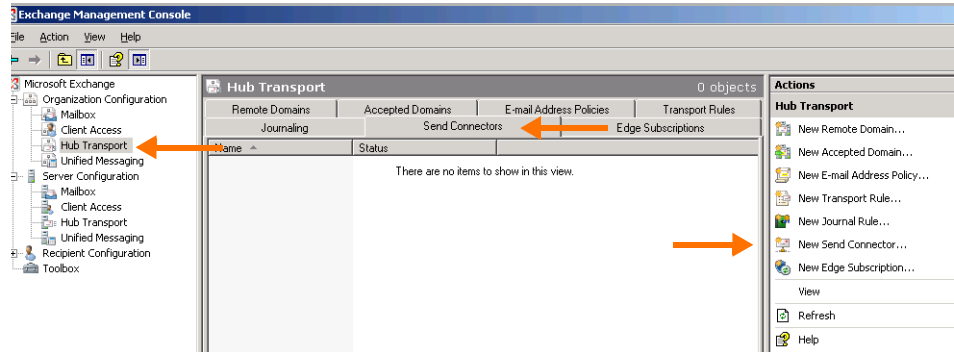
Exchange Management Console

File Action View Help

Microsoft Exchange
Organization Configuration
Mailbox
Client Access
Hub Transport
Unified Messaging
Server Configuration
Mailbox
Client Access
Hub Transport
Unified Messaging
Recipient Configuration
Toolbox

Hub Transport
0 objects

| Remote Domains | Accepted Domains | E-mail Address Policies | Transport Rules |
|---|---|---|---|
| Journaling | Send Connectors | Edge Subscriptions | |

| Name | Status |
|---|---|

There are no items to show in this view.

Actions
Hub Transport
New Remote Domain...
New Accepted Domain...
New E-mail Address Policy...
New Transport Rule...
New Journal Rule...
New Send Connector...
New Edge Subscription...
View
Refresh
Help